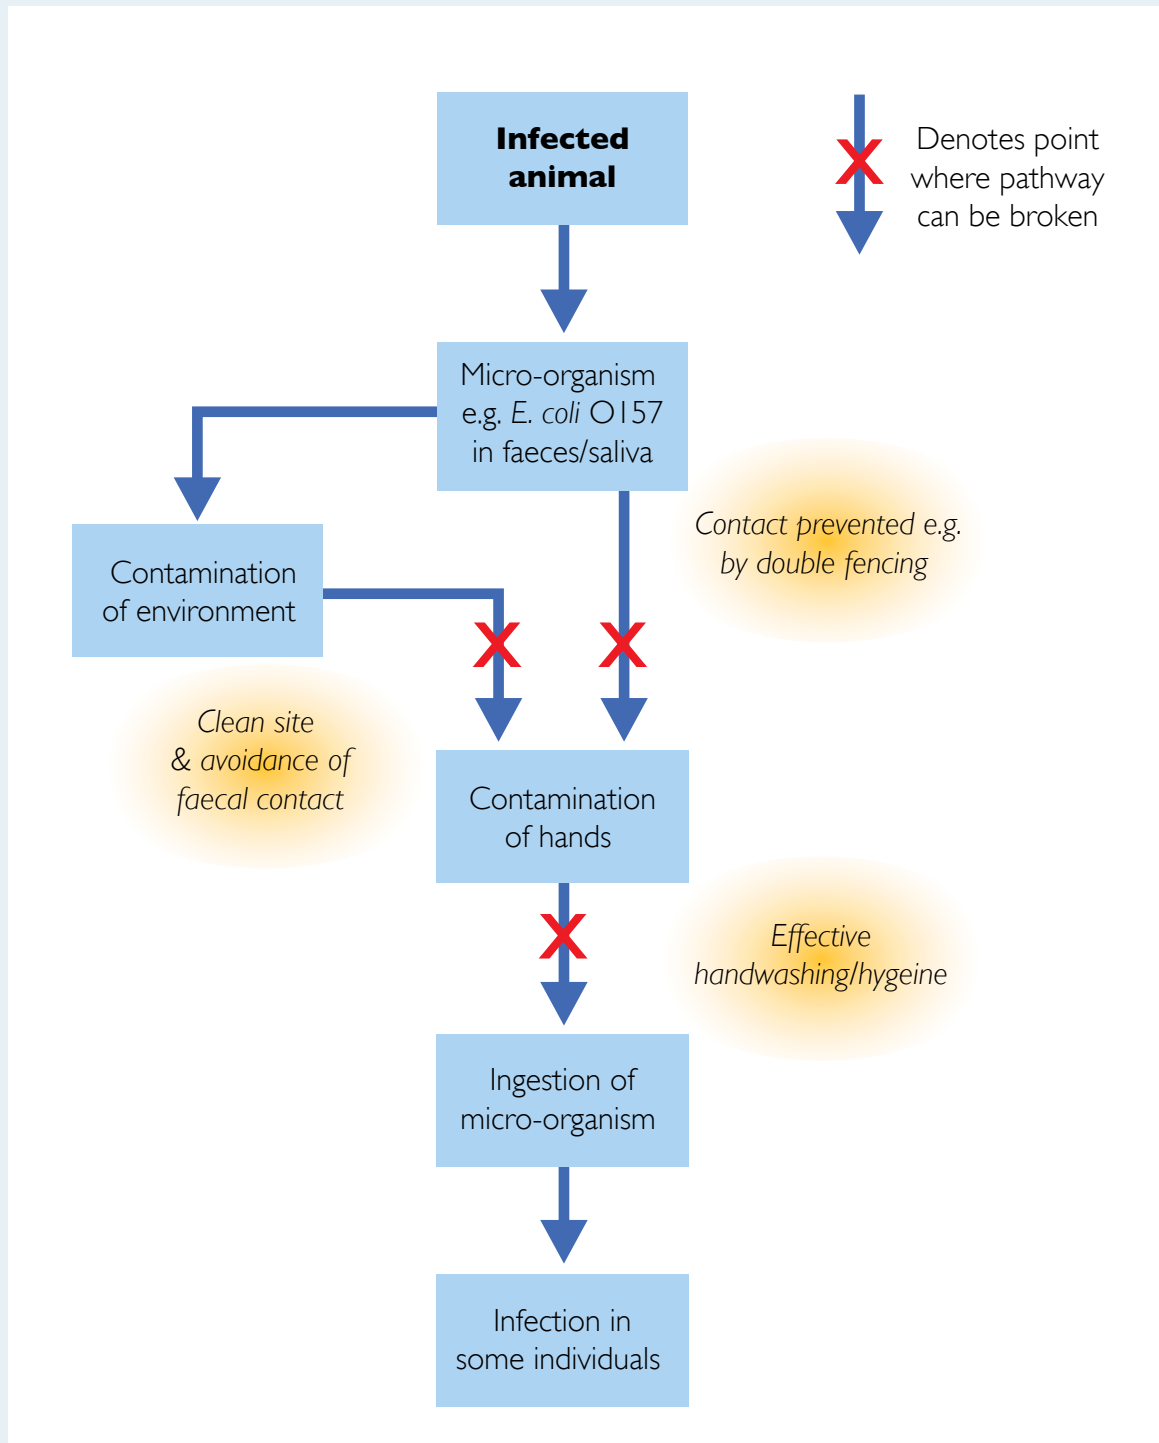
**Infected animal**

Denotes point where pathway can be broken

Micro-organism e.g. *E. coli* O157 in faeces/saliva

Contamination of environment

*Contact prevented e.g. by double fencing*

*Clean site & avoidance of faecal contact*

Contamination of hands

*Effective handwashing/hygeine*

Ingestion of micro-organism

Infection in some individuals